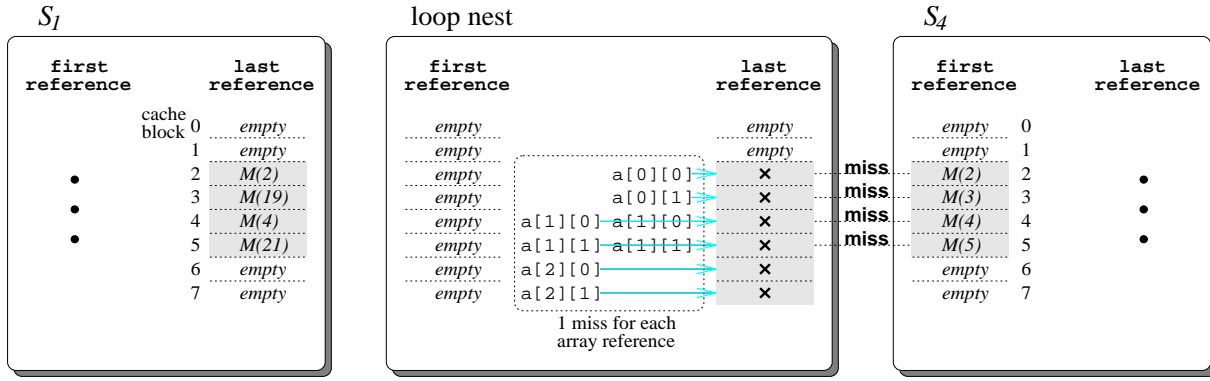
$S_1$

first reference

last reference

cache block 0 empty
1 empty
2 M(2)
3 M(19)
4 M(4)
5 M(21)
6 empty
7 empty

loop nest

first reference

last reference

empty
empty
empty
empty
empty
empty
empty
empty

a[0][0]
a[0][1]
a[1][0] a[1][0]
a[1][1] a[1][1]
a[2][0]
a[2][1]

1 miss for each array reference

empty
empty
×
×
×
×
×
×

miss
miss
miss
miss

$S_4$

first reference

last reference

empty 0
empty 1
M(2) 2
M(3) 3
M(4) 4
M(5) 5
empty 6
empty 7